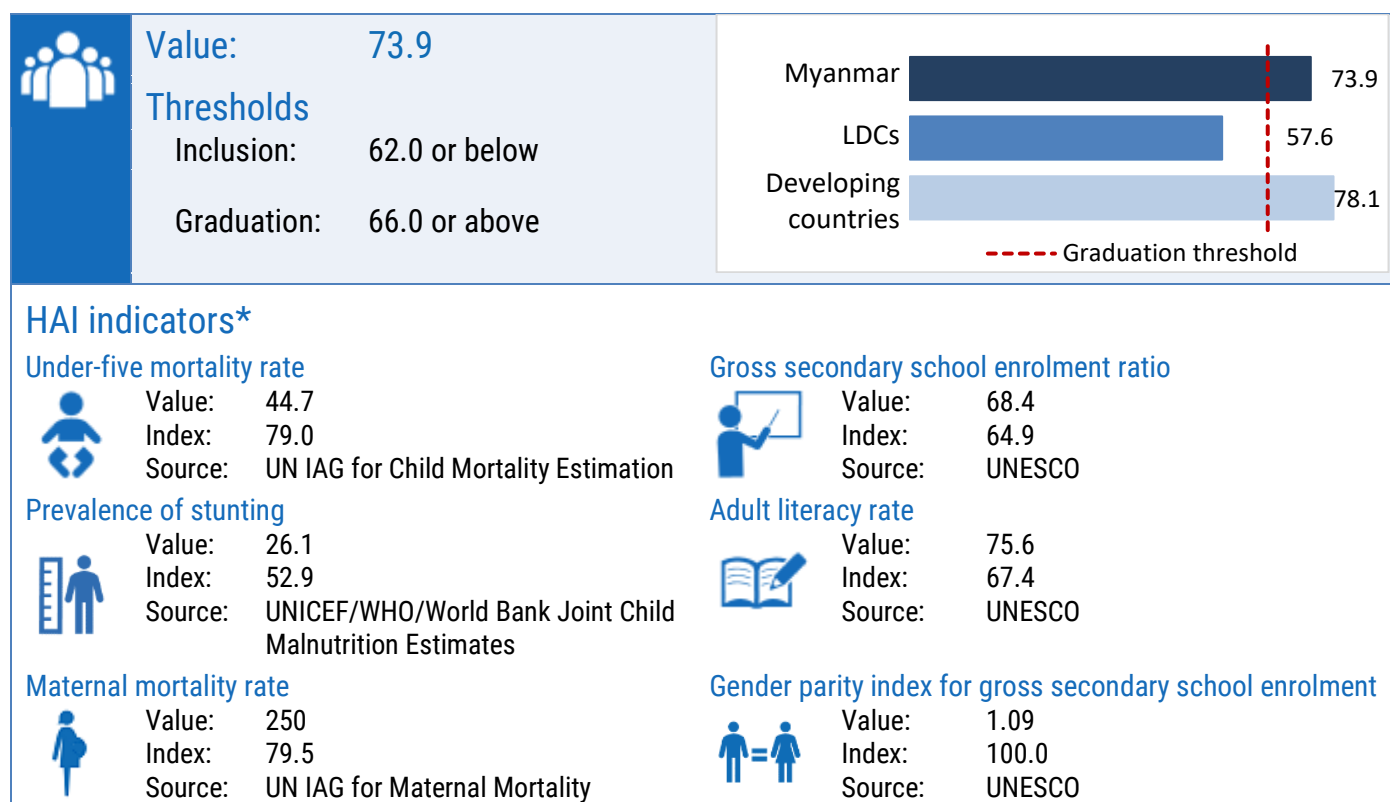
Value: 73.9

Thresholds

Inclusion: 62.0 or below

Graduation: 66.0 or above

Myanmar 73.9

LDCs 57.6

Developing countries 78.1

Graduation threshold

HAI indicators*

Under-five mortality rate

Value: 44.7
Index: 79.0
Source: UN IAG for Child Mortality Estimation

Prevalence of stunting

Value: 26.1
Index: 52.9
Source: UNICEF/WHO/World Bank Joint Child Malnutrition Estimates

Maternal mortality rate

Value: 250
Index: 79.5
Source: UN IAG for Maternal Mortality

Gross secondary school enrolment ratio

Value: 68.4
Index: 64.9
Source: UNESCO

Adult literacy rate

Value: 75.6
Index: 67.4
Source: UNESCO

Gender parity index for gross secondary school enrolment

Value: 1.09
Index: 100.0
Source: UNESCO